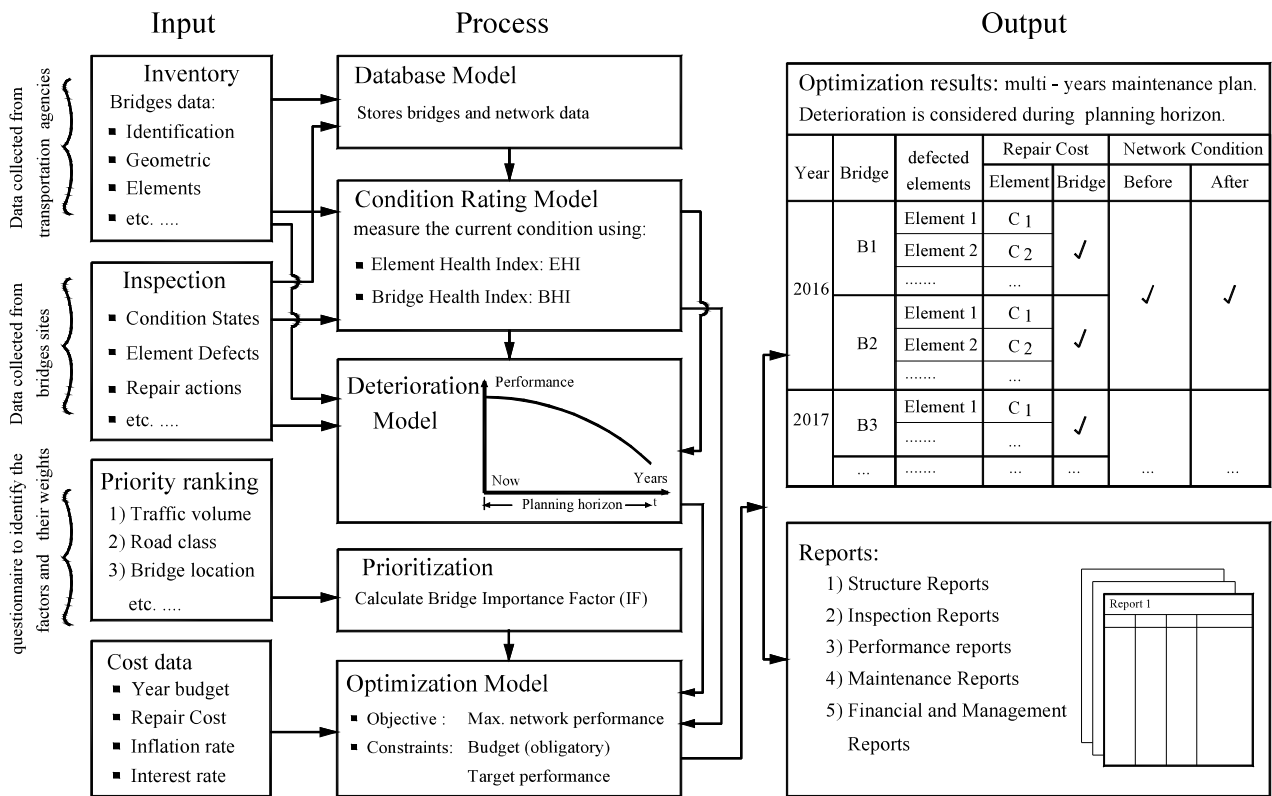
Input

Process

Output

Data collected from transportation agencies

Inventory
Bridges data:
■ Identification
■ Geometric
■ Elements
■ etc. ....

Data collected from bridges sites

Inspection
■ Condition States
■ Element Defects
■ Repair actions
■ etc. ....

questionnaire to identify the factors and their weights

Priority ranking
1) Traffic volume
2) Road class
3) Bridge location
etc. ....

Cost data
■ Year budget
■ Repair Cost
■ Inflation rate
■ Interest rate

Database Model
Stores bridges and network data

Condition Rating Model
measure the current condition using:
■ Element Health Index: EHI
■ Bridge Health Index: BHI

Deterioration Model
Performance
Now
Years
Planning horizon
t

Prioritization
Calculate Bridge Importance Factor (IF)

Optimization Model
■ Objective : Max. network performance
■ Constraints: Budget (obligatory)
Target performance

Optimization results: multi - years maintenance plan.
Deterioration is considered during planning horizon.

| Year | Bridge | defected elements | Repair Cost Element | Repair Cost Bridge | Network Condition Before | Network Condition After |
|---|---|---|---|---|---|---|
| 2016 | B1 | Element 1 | C 1 | ✓ | ✓ | ✓ |
| | | Element 2 | C 2 | | | |
| | | ....... | ... | | | |
| | B2 | Element 1 | C 1 | ✓ | | |
| | | Element 2 | C 2 | | | |
| | | ....... | ... | | | |
| 2017 | B3 | Element 1 | C 1 | ✓ | | |
| | | ....... | ... | | | |
| | ... | ....... | ... | ... | ... | ... |

Reports:
1) Structure Reports
2) Inspection Reports
3) Performance reports
4) Maintenance Reports
5) Financial and Management Reports

Report 1